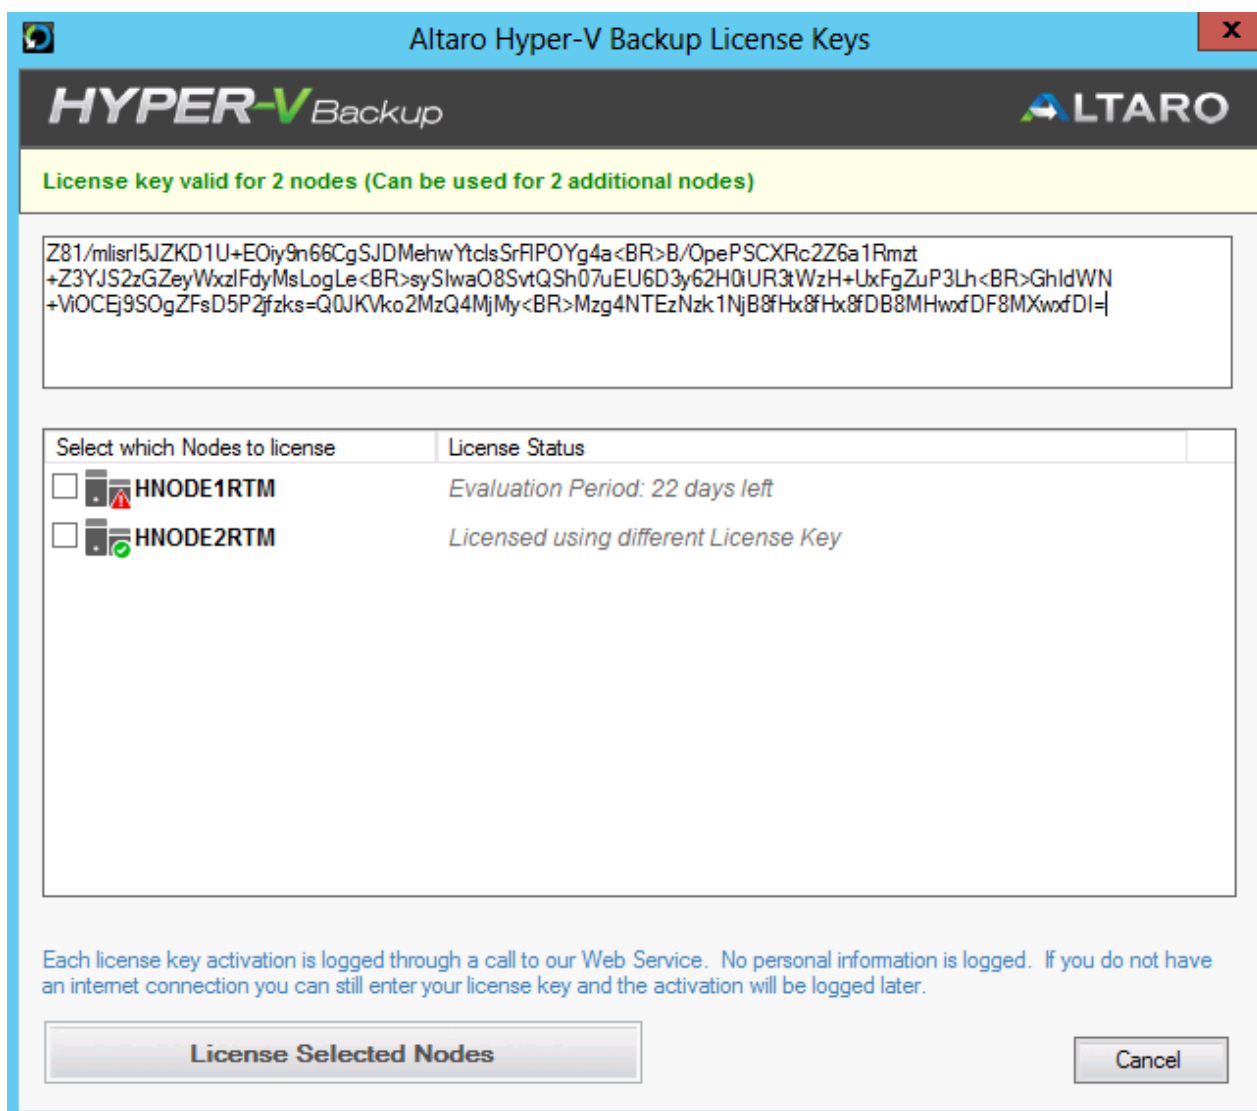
Altaro Hyper-V Backup License Keys

HYPER-V Backup

ALTARO

License key valid for 2 nodes (Can be used for 2 additional nodes)

Z81/mlisrI5JZKD1U+EOiy9n66CgSJDMehwYtclsSrFlPOYg4a<BR>B/OpePSCXRc2Z6a1Rmzt +Z3YJS2zGZeyWxzlFdyMsLogLe<BR>sySIwaO8SvtQSh07uEU6D3y62H0iUR3tWzH+UxFgZuP3Lh<BR>GhldWN +ViOCEj9SOgZFsD5P2jfzks=Q0JKVko2MzQ4MjMy<BR>Mzg4NTEzNzk1NjB8fHx8fHx8fDB8MHwxfDF8MXwxfDI=

| Select which Nodes to license | License Status |
|---|---|
| HNODE1RTM | Evaluation Period: 22 days left |
| HNODE2RTM | Licensed using different License Key |

Each license key activation is logged through a call to our Web Service. No personal information is logged. If you do not have an internet connection you can still enter your license key and the activation will be logged later.

License Selected Nodes

Cancel